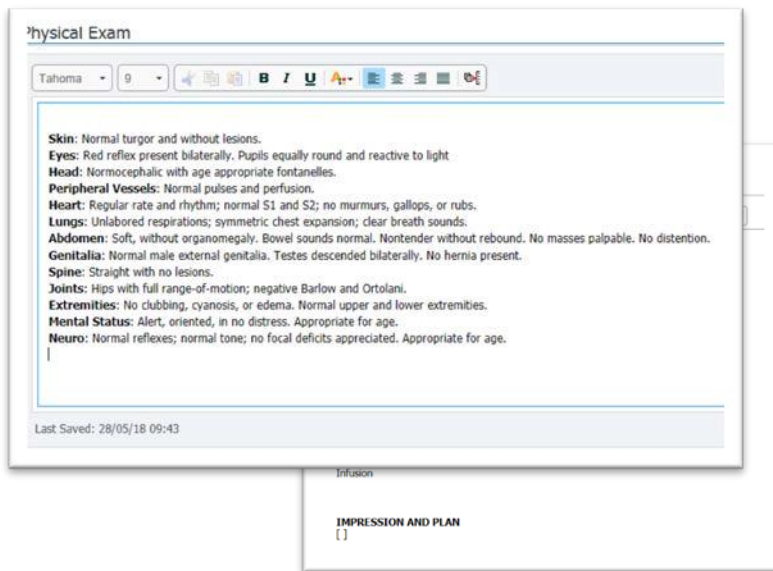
Physical Exam

Tahoma 9 B I U

Skin: Normal turgor and without lesions.
Eyes: Red reflex present bilaterally. Pupils equally round and reactive to light
Head: Normocephalic with age appropriate fontanelles.
Peripheral Vessels: Normal pulses and perfusion.
Heart: Regular rate and rhythm; normal S1 and S2; no murmurs, gallops, or rubs.
Lungs: Unlabored respirations; symmetric chest expansion; clear breath sounds.
Abdomen: Soft, without organomegaly. Bowel sounds normal. Nontender without rebound. No masses palpable. No distention.
Genitalia: Normal male external genitalia. Testes descended bilaterally. No hernia present.
Spine: Straight with no lesions.
Joints: Hips with full range-of-motion; negative Barlow and Ortolani.
Extremities: No clubbing, cyanosis, or edema. Normal upper and lower extremities.
Mental Status: Alert, oriented, in no distress. Appropriate for age.
Neuro: Normal reflexes; normal tone; no focal deficits appreciated. Appropriate for age.

Last Saved: 28/05/18 09:43

Infusion

IMPRESSION AND PLAN
[]